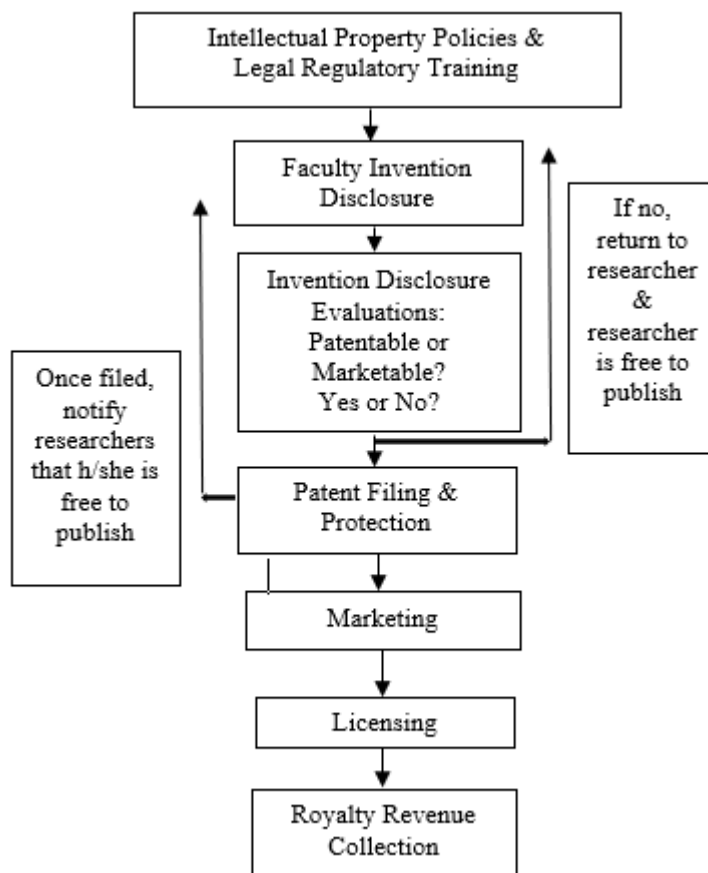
Intellectual Property Policies & Legal Regulatory Training

Faculty Invention Disclosure

If no, return to researcher & researcher is free to publish

Invention Disclosure Evaluations: Patentable or Marketable? Yes or No?

Once filed, notify researchers that h/she is free to publish

Patent Filing & Protection

Marketing

Licensing

Royalty Revenue Collection